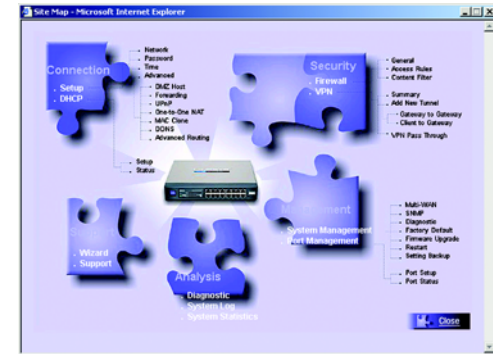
Site Map - Microsoft Internet Explorer

Connection
Setup
DHCP

Network
Password
Time
Advanced
DMZ Host
Forwarding
UPnP
One-to-One NAT
MAC Clone
DDNS
Advanced Routing

Setup
Status

Security
Firewall
VPN

General
Access Rules
Content Filter

Summary
Add New Tunnel
Gateway to Gateway
Client to Gateway
VPN Pass Through

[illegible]
Wizard
Support

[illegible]
System Management
Port Management

Multi-WAN
SNMP
Diagnostic
Factory Default
Firmware Upgrade
Restart
Setting Backup

Port Setup
Port Status

Analysis
Diagnostic
System Log
System Statistics

Close